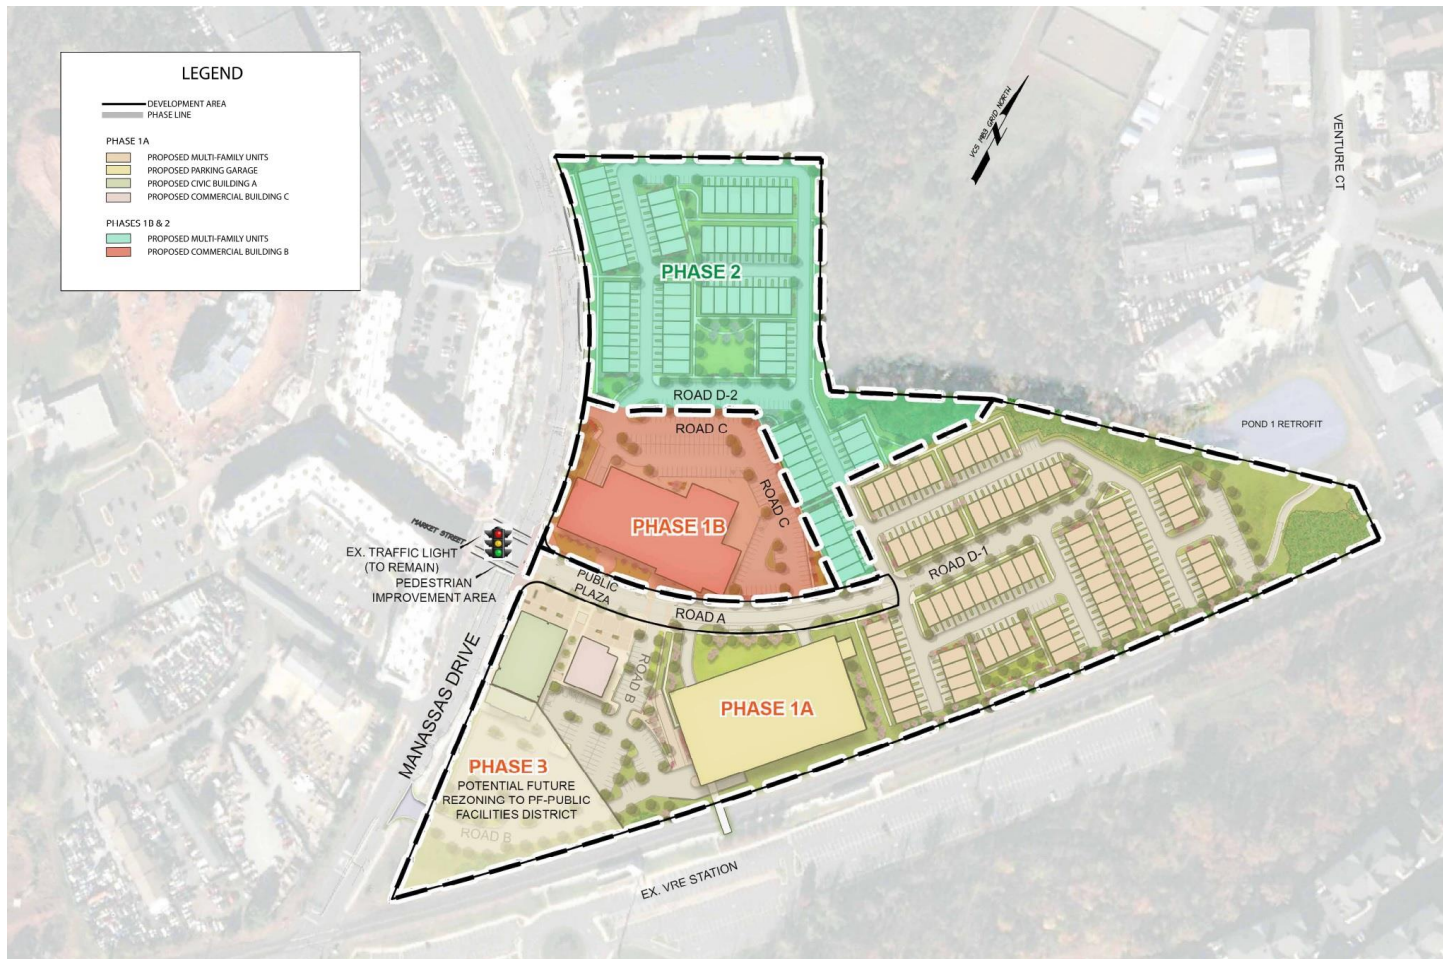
LEGEND

DEVELOPMENT AREA
PHASE LINE

PHASE 1A
PROPOSED MULTI-FAMILY UNITS
PROPOSED PARKING GARAGE
PROPOSED CIVIC BUILDING A
PROPOSED COMMERCIAL BUILDING C

PHASES 1B & 2
PROPOSED MULTI-FAMILY UNITS
PROPOSED COMMERCIAL BUILDING B

VCS 1983 GRID NORTH

VENTURE CT

PHASE 2

ROAD D-2

ROAD C

ROAD C

POND 1 RETROFIT

MARKET STREET

EX. TRAFFIC LIGHT (TO REMAIN)

PEDESTRIAN IMPROVEMENT AREA

PHASE 1B

ROAD D-1

PUBLIC PLAZA

ROAD A

ROAD B

MANASSAS DRIVE

PHASE 1A

PHASE 3
POTENTIAL FUTURE REZONING TO PF-PUBLIC FACILITIES DISTRICT

ROAD B

EX. VRE STATION